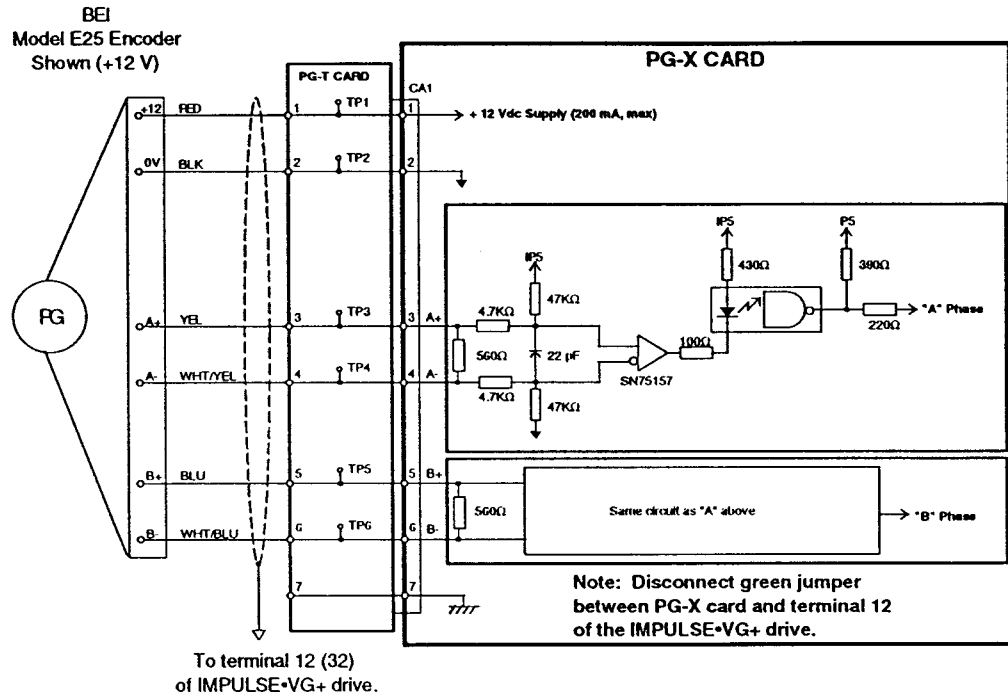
BEI
Model E25 Encoder
Shown (+12 V)

PG-T CARD

PG-X CARD

CA1

+12 RED 1 TP1 1 + 12 Vdc Supply (200 mA, max)

0V BLK 2 TP2 2

PG

A+ YEL 3 TP3 3 A+

A- WHT/YEL 4 TP4 4 A-

IP5

47KΩ

4.7KΩ

560Ω

22 pF

4.7KΩ

47KΩ

SN75157

100Ω

IP5

430Ω

P5

390Ω

220Ω

"A" Phase

B+ BLU 5 TP5 5 B+

B- WHT/BLU 6 TP6 6 B-

560Ω

Same circuit as "A" above

"B" Phase

7

7

Note: Disconnect green jumper between PG-X card and terminal 12 of the IMPULSE•VG+ drive.

To terminal 12 (32) of IMPULSE•VG+ drive.